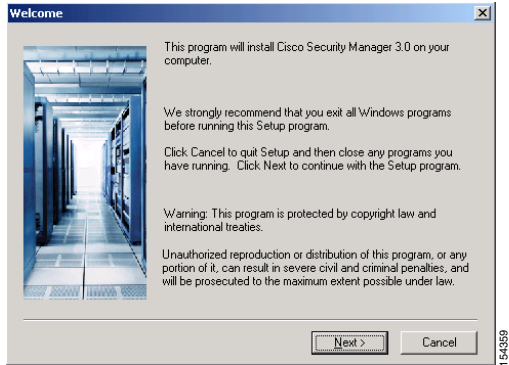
Welcome

This program will install Cisco Security Manager 3.0 on your computer.

We strongly recommend that you exit all Windows programs before running this Setup program.

Click Cancel to quit Setup and then close any programs you have running. Click Next to continue with the Setup program.

Warning: This program is protected by copyright law and international treaties.

Unauthorized reproduction or distribution of this program, or any portion of it, can result in severe civil and criminal penalties, and will be prosecuted to the maximum extent possible under law.

Next >

Cancel

154359